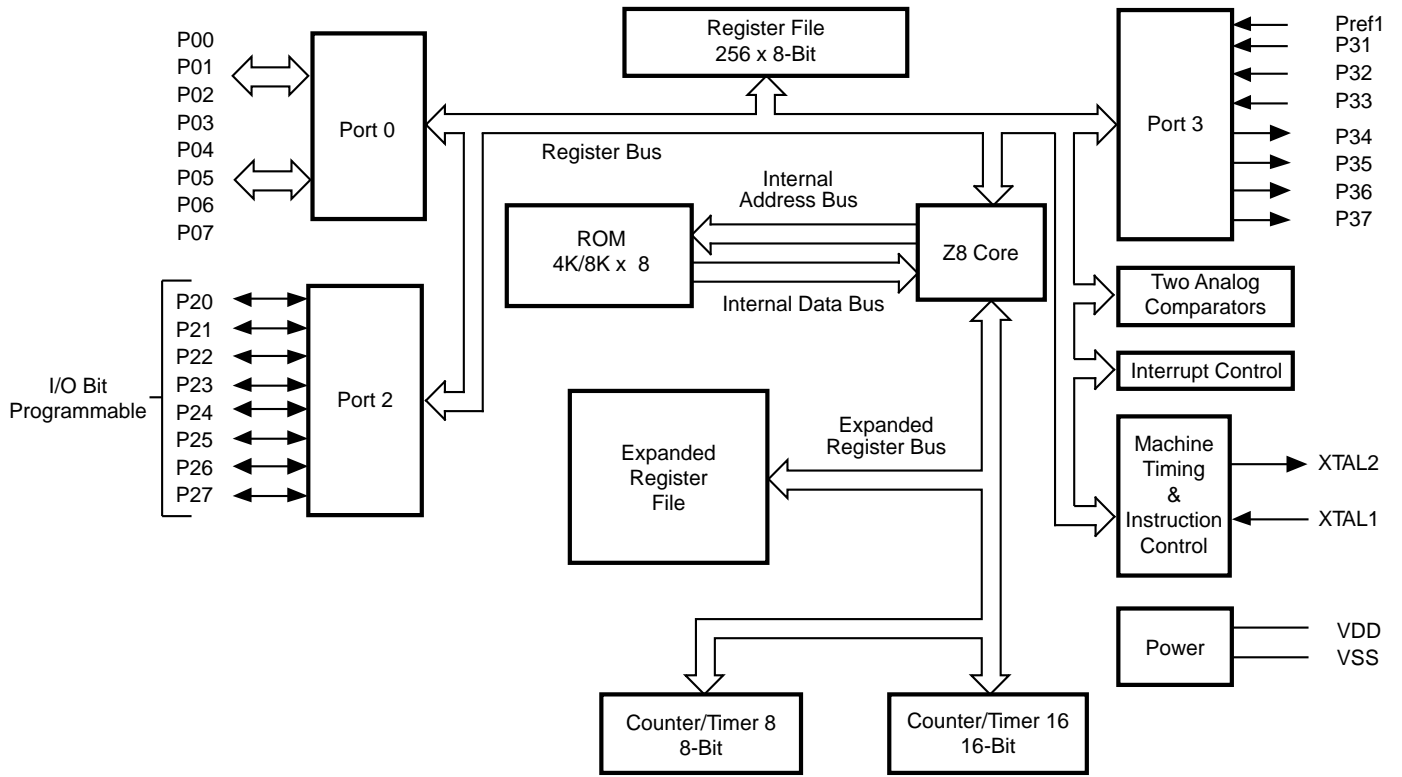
P00
P01
P02
P03
P04
P05
P06
P07

Port 0

Register File
256 x 8-Bit

Pref1
P31
P32
P33
P34
P35
P36
P37

Port 3

Register Bus

Internal
Address Bus

ROM
4K/8K x 8

Z8 Core

Internal Data Bus

Two Analog
Comparators

Interrupt Control

I/O Bit
Programmable

P20
P21
P22
P23
P24
P25
P26
P27

Port 2

Expanded
Register
File

Expanded
Register Bus

Machine
Timing
&
Instruction
Control

XTAL2
XTAL1

Power

VDD
VSS

Counter/Timer 8
8-Bit

Counter/Timer 16
16-Bit